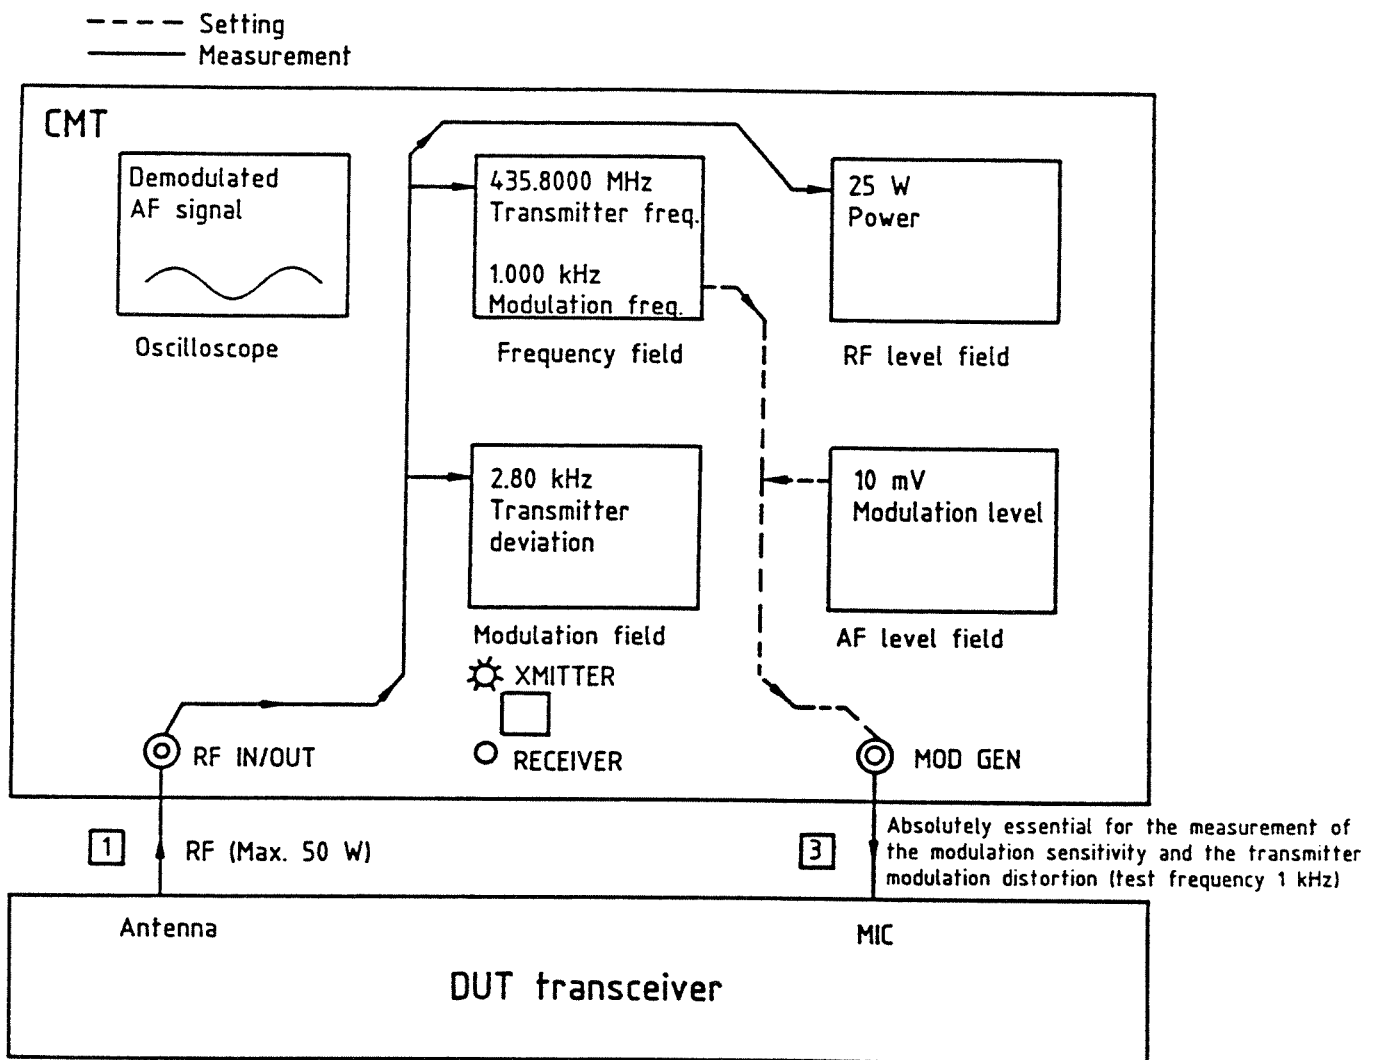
Setting
Measurement

CMT

Demodulated
AF signal

Oscilloscope

435.8000 MHz
Transmitter freq.

1.000 kHz
Modulation freq.

Frequency field

25 W
Power

RF level field

2.80 kHz
Transmitter
deviation

Modulation field

10 mV
Modulation level

AF level field

XMITTER

RECEIVER

RF IN/OUT

MOD GEN

1

RF (Max. 50 W)

3

Absolutely essential for the measurement of the modulation sensitivity and the transmitter modulation distortion (test frequency 1 kHz)

Antenna

MIC

DUT transceiver